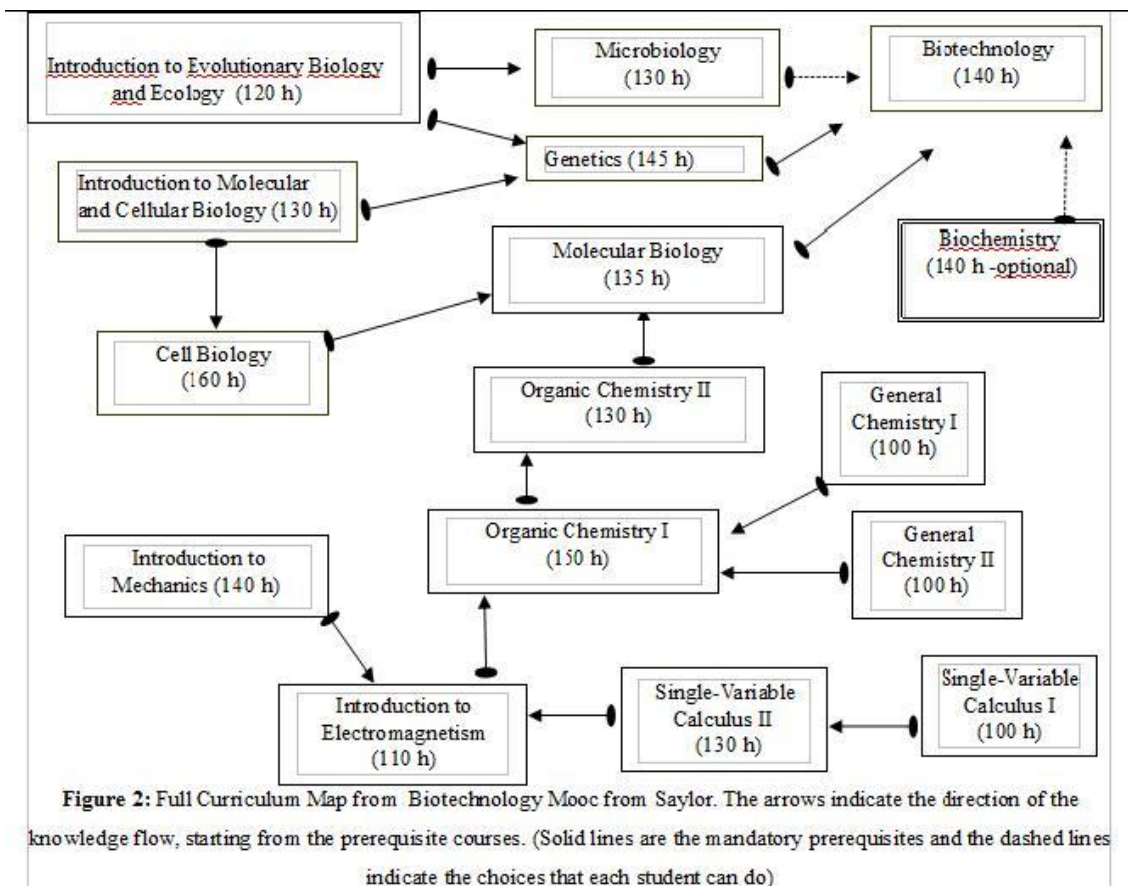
Introduction to Evolutionary Biology and Ecology (120 h)

Microbiology (130 h)

Biotechnology (140 h)

Genetics (145 h)

Introduction to Molecular and Cellular Biology (130 h)

Molecular Biology (135 h)

Biochemistry (140 h -optional)

Cell Biology (160 h)

Organic Chemistry II (130 h)

General Chemistry I (100 h)

Organic Chemistry I (150 h)

General Chemistry II (100 h)

Introduction to Mechanics (140 h)

Introduction to Electromagnetism (110 h)

Single-Variable Calculus II (130 h)

Single-Variable Calculus I (100 h)

**Figure 2:** Full Curriculum Map from Biotechnology Mooc from Saylor. The arrows indicate the direction of the knowledge flow, starting from the prerequisite courses. (Solid lines are the mandatory prerequisites and the dashed lines indicate the choices that each student can do)